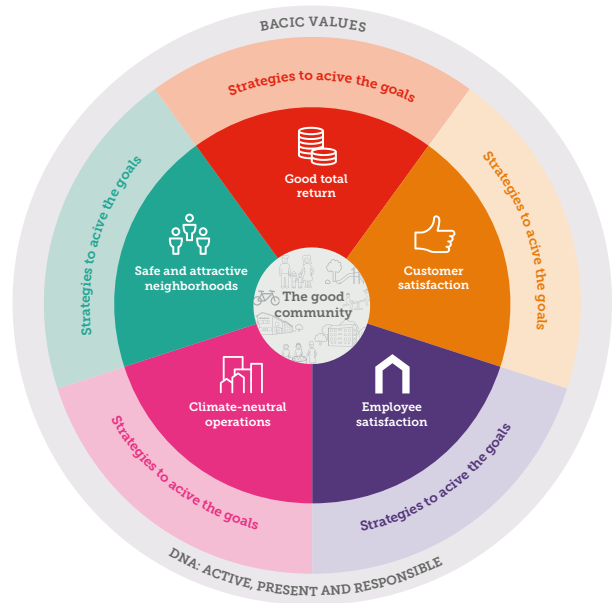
BACIC VALUES

Strategies to acive the goals

Strategies to acive the goals

Strategies to acive the goals

Good total return

Safe and attractive neighborhoods

Customer satisfaction

The good community

Climate-neutral operations

Employee satisfaction

Strategies to acive the goals

Strategies to acive the goals

DNA: ACTIVE, PRESENT AND RESPONSIBLE